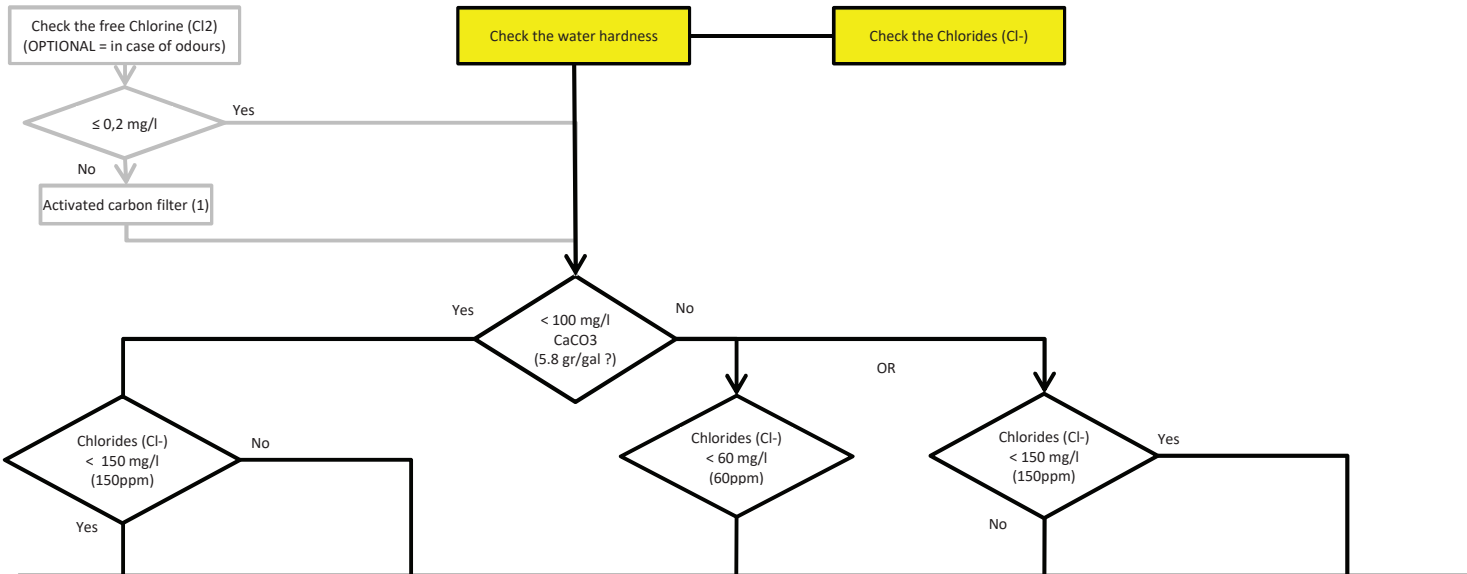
Check the free Chlorine (Cl2) (OPTIONAL = in case of odours)

Check the water hardness

Check the Chlorides (Cl-)

≤ 0,2 mg/l

Yes

No

Activated carbon filter (1)

Yes

< 100 mg/l CaCO3 (5.8 gr/gal ?)

No

OR

Chlorides (Cl-) < 150 mg/l (150ppm)

No

Yes

Chlorides (Cl-) < 60 mg/l (60ppm)

Chlorides (Cl-) < 150 mg/l (150ppm)

Yes

No